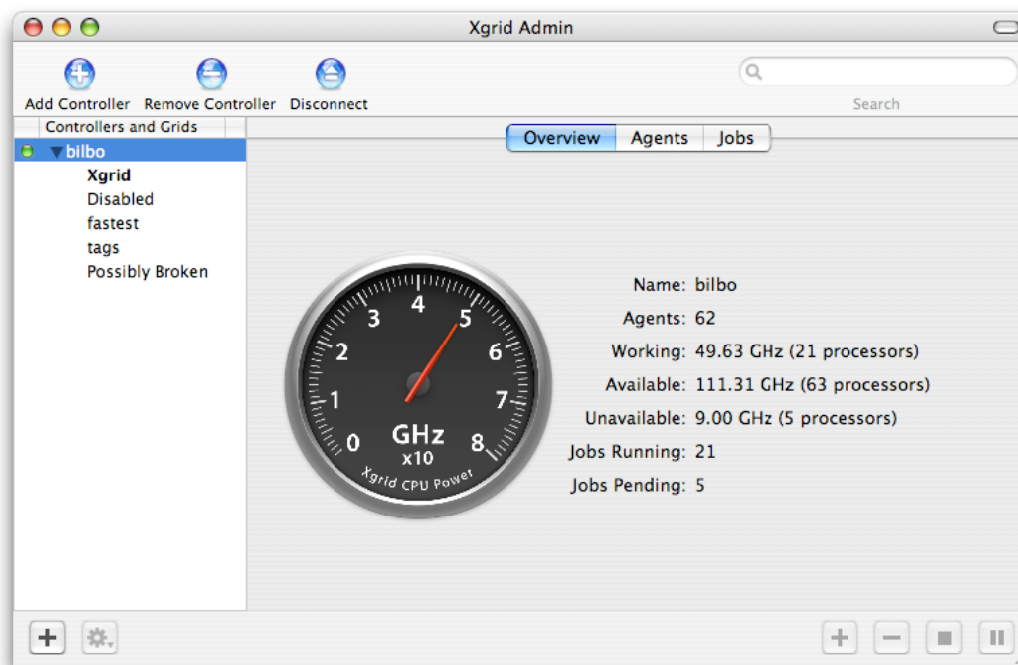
Xgrid Admin

Add Controller Remove Controller Disconnect

Search

Controllers and Grids

bilbo
Xgrid
Disabled
fastest
tags
Possibly Broken

Overview Agents Jobs

3 4 5
2 6
1 7
0 8
GHz
x10
Xgrid CPU Power

Name: bilbo
Agents: 62
Working: 49.63 GHz (21 processors)
Available: 111.31 GHz (63 processors)
Unavailable: 9.00 GHz (5 processors)
Jobs Running: 21
Jobs Pending: 5